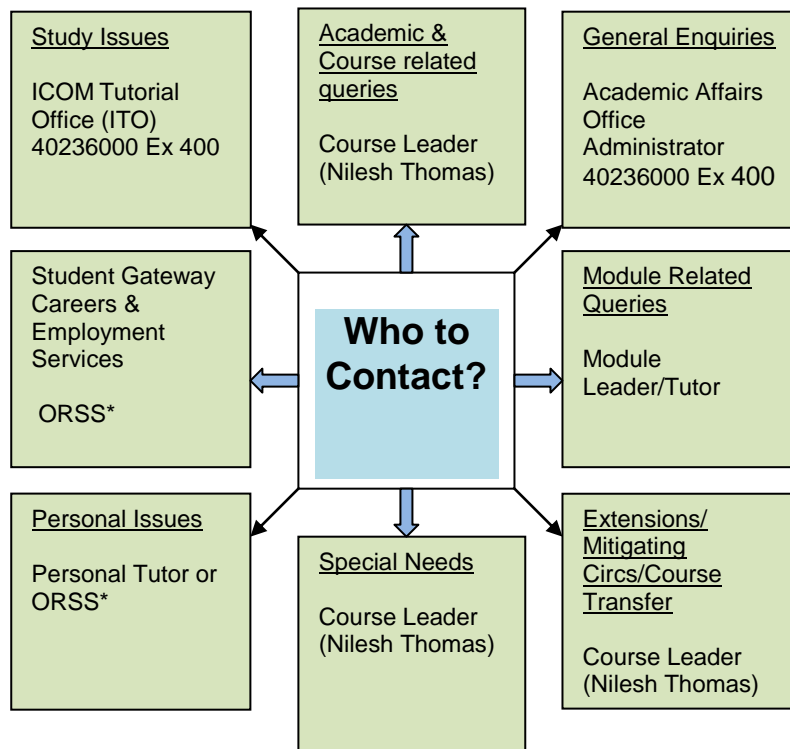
Study Issues

ICOM Tutorial Office (ITO) 40236000 Ex 400

Academic & Course related queries

Course Leader (Nilesh Thomas)

General Enquiries

Academic Affairs Office Administrator 40236000 Ex 400

Student Gateway Careers & Employment Services

ORSS*

Who to Contact?

Module Related Queries

Module Leader/Tutor

Personal Issues

Personal Tutor or ORSS*

Special Needs

Course Leader (Nilesh Thomas)

Extensions/ Mitigating Circs/Course Transfer

Course Leader (Nilesh Thomas)